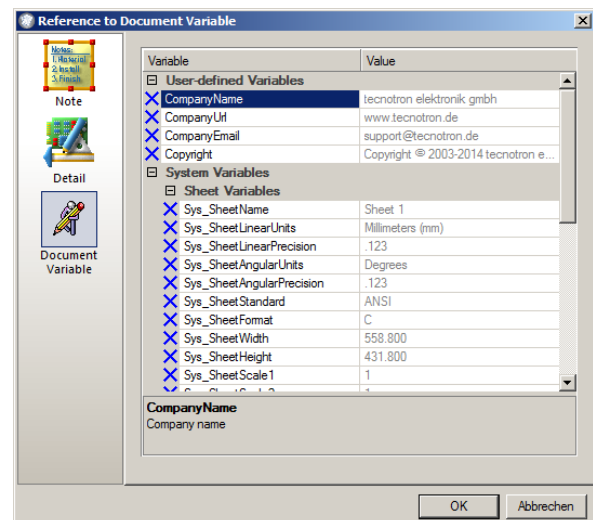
Reference to Document Variable

Notes:
1. Material
2. Install
3. Finish

Note

Detail

Document Variable

| Variable | Value |
|---|---|
| ⊟ User-defined Variables | |
| CompanyName | tecnotron elektronik gmbh |
| CompanyUrl | www.tecnotron.de |
| CompanyEmail | support@tecnotron.de |
| Copyright | Copyright © 2003-2014 tecnotron e... |
| ⊟ System Variables | |
| ⊟ Sheet Variables | |
| Sys_SheetName | Sheet 1 |
| Sys_SheetLinearUnits | Millimeters (mm) |
| Sys_SheetLinearPrecision | .123 |
| Sys_SheetAngularUnits | Degrees |
| Sys_SheetAngularPrecision | .123 |
| Sys_SheetStandard | ANSI |
| Sys_SheetFormat | C |
| Sys_SheetWidth | 558.800 |
| Sys_SheetHeight | 431.800 |
| Sys_SheetScale1 | 1 |
| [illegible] | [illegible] |

CompanyName
Company name

OK
Abbrechen